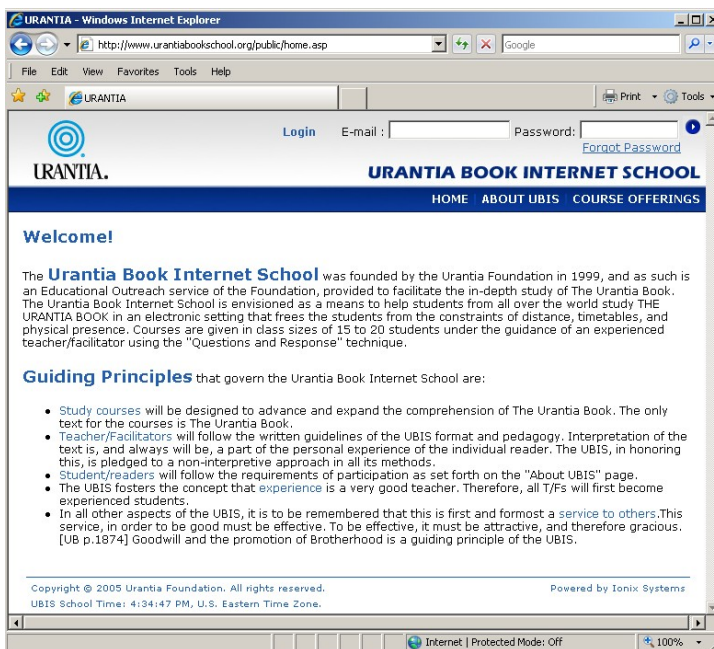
URANTIA - Windows Internet Explorer

http://www.urantiabookschool.org/public/home.asp

Google

File Edit View Favorites Tools Help

URANTIA

Print Tools

URANTIA.

Login E-mail : Password:

Forgot Password

URANTIA BOOK INTERNET SCHOOL

HOME ABOUT UBIS COURSE OFFERINGS

Welcome!

The Urantia Book Internet School was founded by the Urantia Foundation in 1999, and as such is an Educational Outreach service of the Foundation, provided to facilitate the in-depth study of The Urantia Book. The Urantia Book Internet School is envisioned as a means to help students from all over the world study THE URANTIA BOOK in an electronic setting that frees the students from the constraints of distance, timetables, and physical presence. Courses are given in class sizes of 15 to 20 students under the guidance of an experienced teacher/facilitator using the "Questions and Response" technique.

Guiding Principles that govern the Urantia Book Internet School are:

- Study courses will be designed to advance and expand the comprehension of The Urantia Book. The only text for the courses is The Urantia Book.
- Teacher/Facilitators will follow the written guidelines of the UBIS format and pedagogy. Interpretation of the text is, and always will be, a part of the personal experience of the individual reader. The UBIS, in honoring this, is pledged to a non-interpretive approach in all its methods.
- Student/readers will follow the requirements of participation as set forth on the "About UBIS" page.
- The UBIS fosters the concept that experience is a very good teacher. Therefore, all T/Fs will first become experienced students.
- In all other aspects of the UBIS, it is to be remembered that this is first and formost a service to others.This service, in order to be good must be effective. To be effective, it must be attractive, and therefore gracious. [UB p.1874] Goodwill and the promotion of Brotherhood is a guiding principle of the UBIS.

Copyright © 2005 Urantia Foundation. All rights reserved.

Powered by Ionix Systems

UBIS School Time: 4:34:47 PM, U.S. Eastern Time Zone.

Internet | Protected Mode: Off

100%